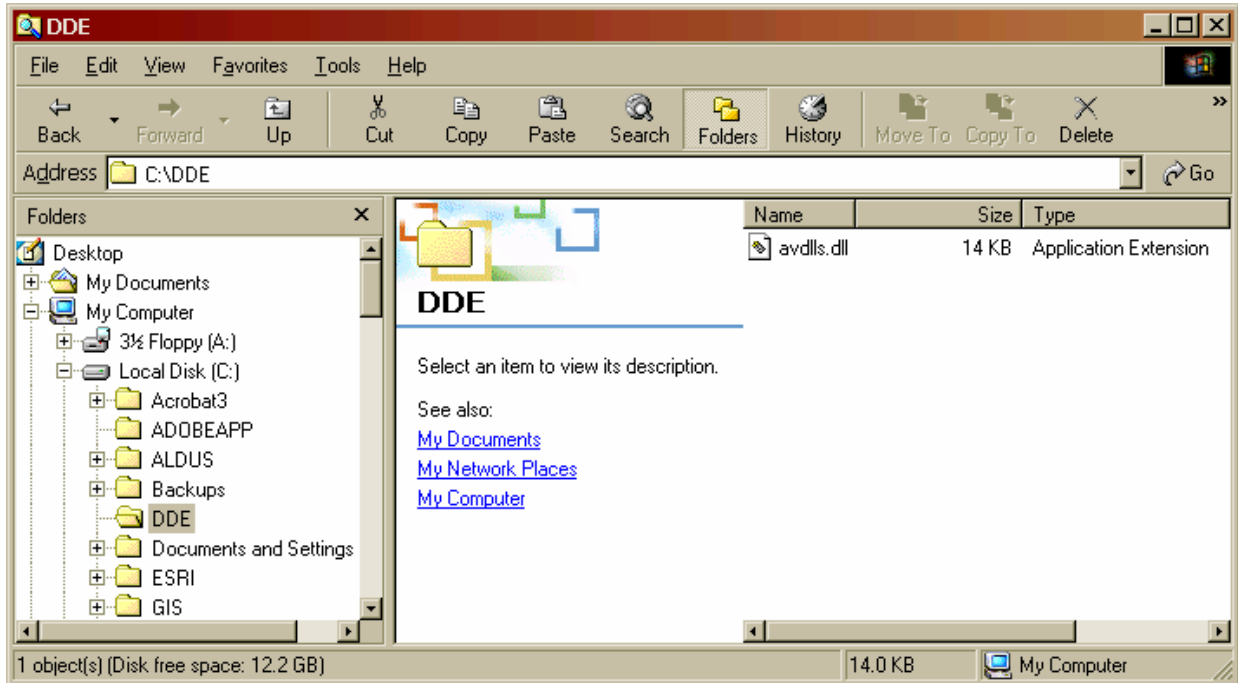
DDE

File Edit View Favorites Tools Help

Back Forward Up Cut Copy Paste Search Folders History Move To Copy To Delete

Address C:\DDE Go

Folders

Desktop
My Documents
My Computer
3½ Floppy (A:)
Local Disk (C:)
Acrobat3
ADOBEAPP
ALDUS
Backups
DDE
Documents and Settings
ESRI
GIS

DDE

Select an item to view its description.

See also:
My Documents
My Network Places
My Computer

| Name | Size | Type |
|---|---|---|
| avdlls.dll | 14 KB | Application Extension |

1 object(s) (Disk free space: 12.2 GB) 14.0 KB My Computer